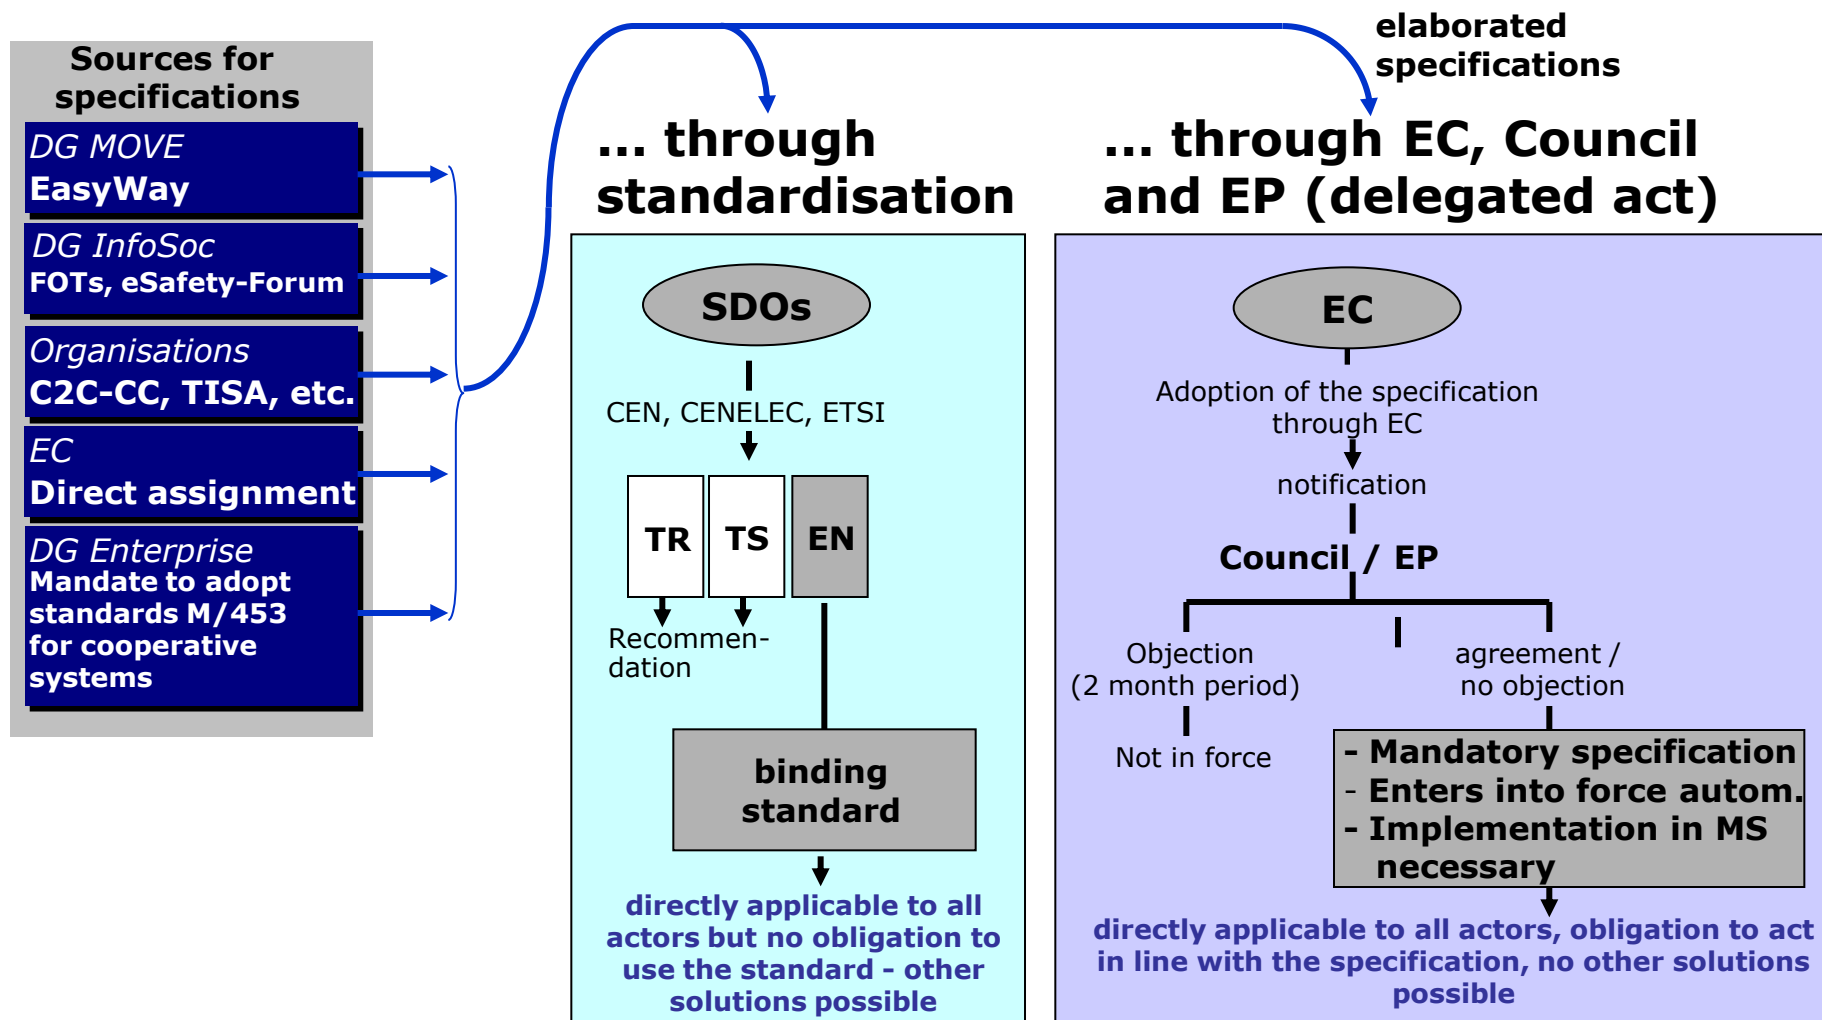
Sources for specifications

DG MOVE
EasyWay

DG InfoSoc
FOTs, eSafety-Forum

Organisations
C2C-CC, TISA, etc.

EC
Direct assignment

DG Enterprise
Mandate to adopt standards M/453 for cooperative systems

elaborated specifications

... through standardisation

SDOs

CEN, CENELEC, ETSI

TR

TS

EN

Recommendation

binding standard

directly applicable to all actors but no obligation to use the standard - other solutions possible

... through EC, Council and EP (delegated act)

EC

Adoption of the specification through EC

notification

Council / EP

Objection (2 month period)

Not in force

agreement / no objection

- Mandatory specification
- Enters into force autom.
- Implementation in MS necessary

directly applicable to all actors, obligation to act in line with the specification, no other solutions possible